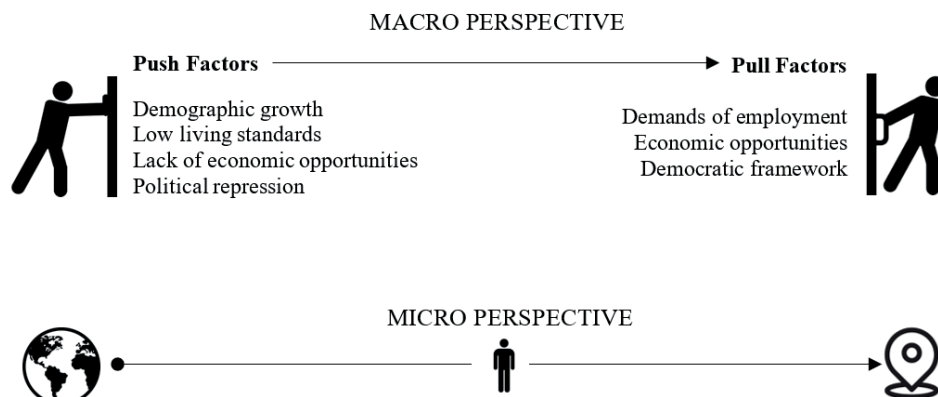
MACRO PERSPECTIVE

Push Factors

Demographic growth
Low living standards
Lack of economic opportunities
Political repression

Pull Factors

Demands of employment
Economic opportunities
Democratic framework

MICRO PERSPECTIVE